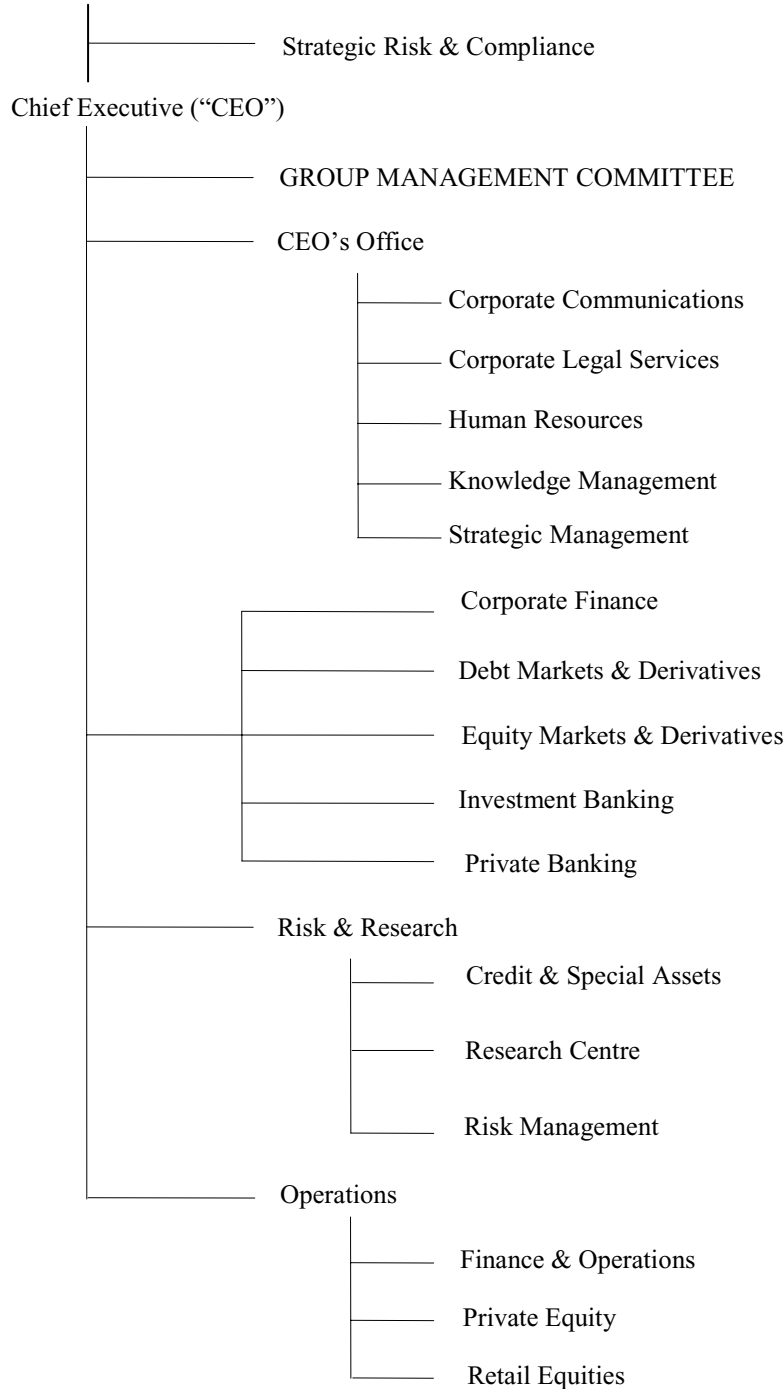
Strategic Risk & Compliance

Chief Executive ("CEO")

GROUP MANAGEMENT COMMITTEE

CEO's Office

Corporate Communications

Corporate Legal Services

Human Resources

Knowledge Management

Strategic Management

Corporate Finance

Debt Markets & Derivatives

Equity Markets & Derivatives

Investment Banking

Private Banking

Risk & Research

Credit & Special Assets

Research Centre

Risk Management

Operations

Finance & Operations

Private Equity

Retail Equities